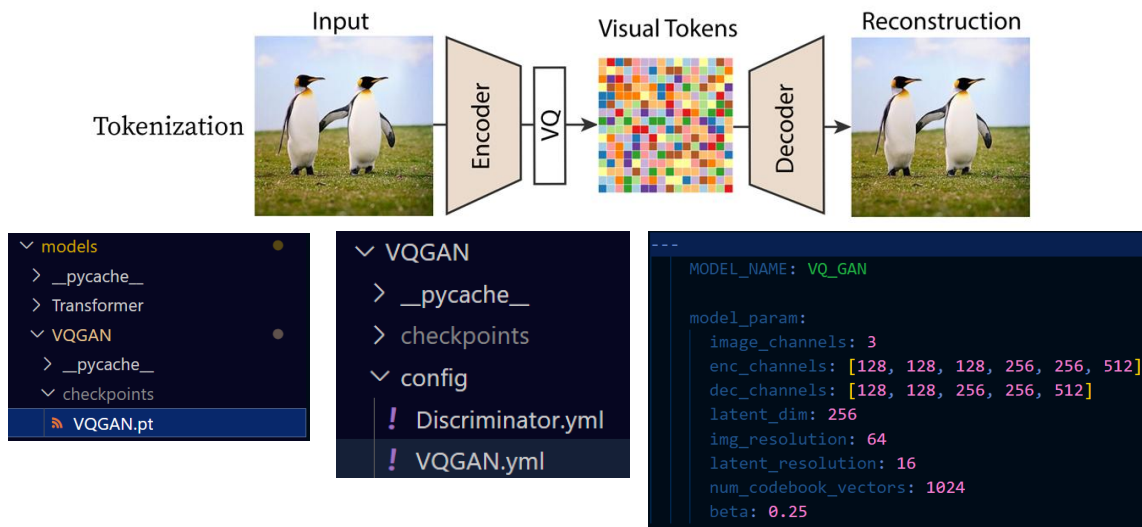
Input

Visual Tokens

Reconstruction

Tokenization

Encoder

VQ

Decoder

models
> __pycache__
> Transformer
VQGAN
> __pycache__
checkpoints
VQGAN.pt

VQGAN
> __pycache__
> checkpoints
config
! Discriminator.yml
! VQGAN.yml

---
MODEL_NAME: VQ_GAN

model_param:
image_channels: 3
enc_channels: [128, 128, 128, 256, 256, 512]
dec_channels: [128, 128, 256, 256, 512]
latent_dim: 256
img_resolution: 64
latent_resolution: 16
num_codebook_vectors: 1024
beta: 0.25